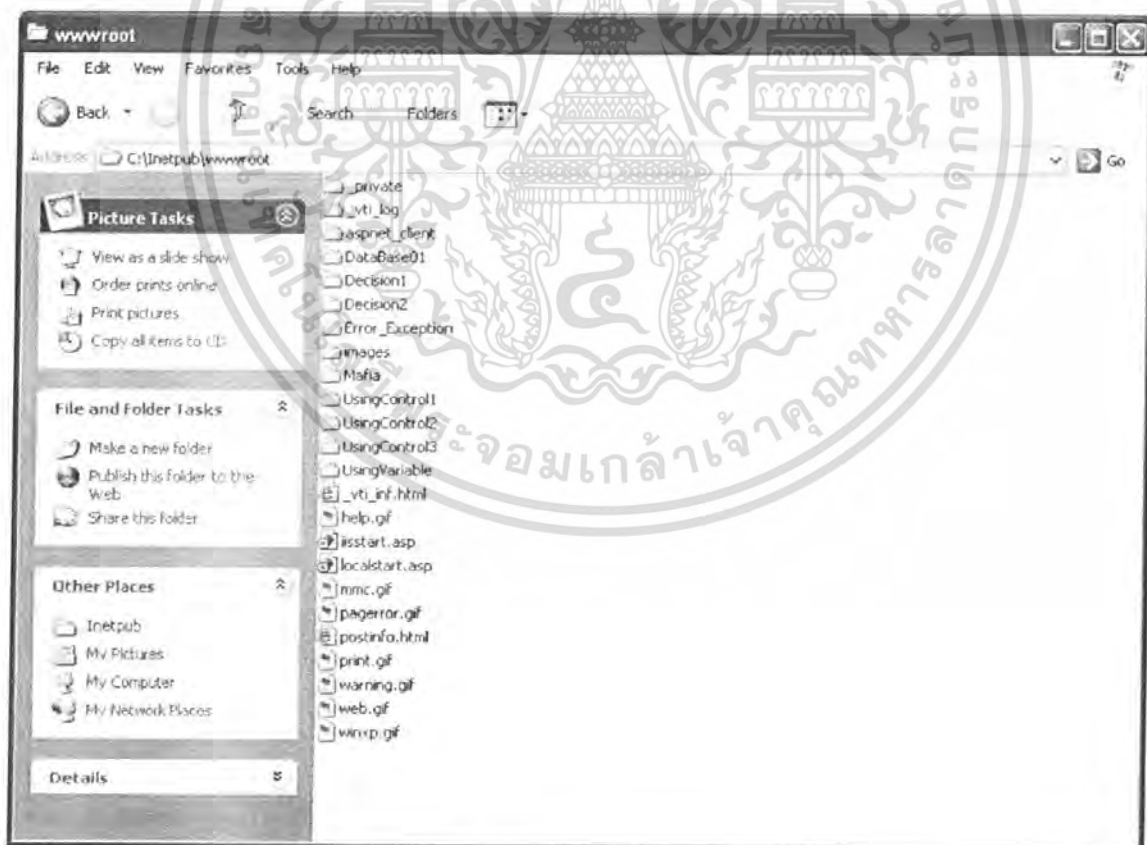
wwwroot

File Edit View Favorites Tools Help

Back Search Folders

Address C:\Inetpub\wwwroot Go

Picture Tasks

View as a slide show
Order prints online
Print pictures
Copy all items to CD

File and Folder Tasks

Make a new folder
Publish this folder to the Web
Share this folder

Other Places

Inetpub
My Pictures
My Computer
My Network Places

Details

_private
_vti_log
aspnet_client
DataBase01
Decision1
Decision2
Error_Exception
images
Mafia
UsingControl1
UsingControl2
UsingControl3
UsingVariable
_vti_inf.html
help.gif
iisstart.asp
localstart.asp
mmc.gif
pagerror.gif
postinfo.html
print.gif
warning.gif
web.gif
winxp.gif

จอมเกล้าเจ้าคุณทหาร